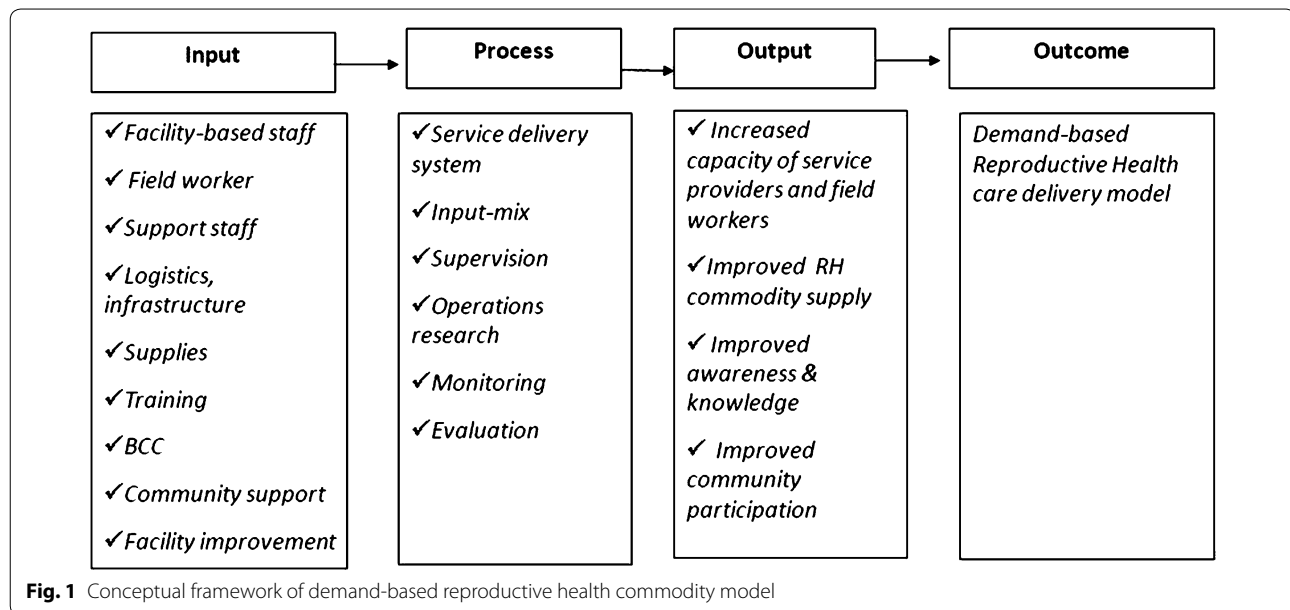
Input

Process

Output

Outcome

✓Facility-based staff

✓ Field worker

✓Support staff

✓Logistics, infrastructure

✓Supplies

✓Training

✓BCC

✓Community support

✓Facility improvement

✓Service delivery system

✓Input-mix

✓Supervision

✓Operations research

✓Monitoring

✓Evaluation

✓ Increased capacity of service providers and field workers

✓Improved RH commodity supply

✓ Improved awareness & knowledge

✓ Improved community participation

Demand-based Reproductive Health care delivery model

Fig. 1 Conceptual framework of demand-based reproductive health commodity model